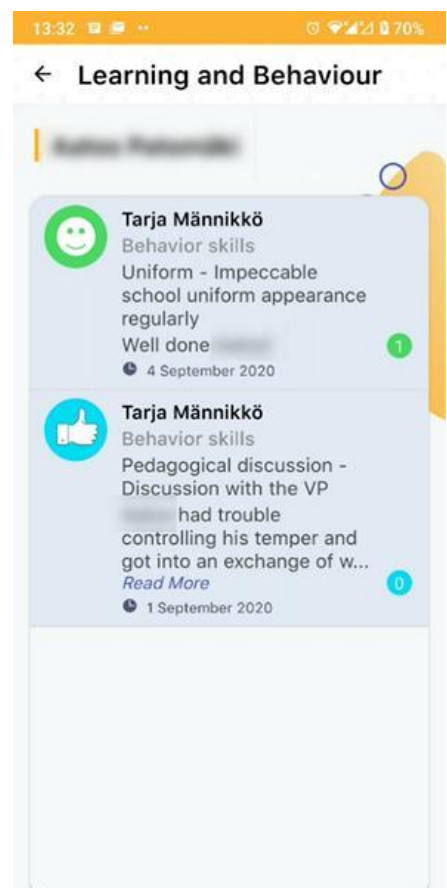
13:32 70%

← Learning and Behaviour

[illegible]

Tarja Männikkö
Behavior skills
Uniform - Impeccable school uniform appearance regularly
Well done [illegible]
4 September 2020
1

Tarja Männikkö
Behavior skills
Pedagogical discussion - Discussion with the VP
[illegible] had trouble controlling his temper and got into an exchange of w...
Read More
1 September 2020
0